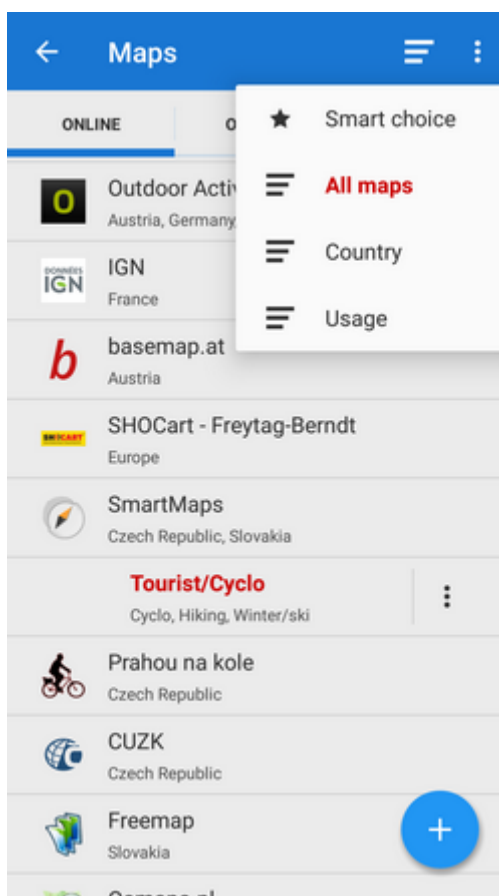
Maps

ONLINE

O

Smart choice

All maps

Country

Usage

O

Outdoor Acti

Austria, Germany

DONNÉES IGN

IGN

France

b

basemap.at

Austria

SHOCART

SHOCart - Freytag-Berndt

Europe

SmartMaps

Czech Republic, Slovakia

Tourist/Cyclo

Cyclo, Hiking, Winter/ski

Prahou na kole

Czech Republic

CUZK

Czech Republic

Freemap

Slovakia

+

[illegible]